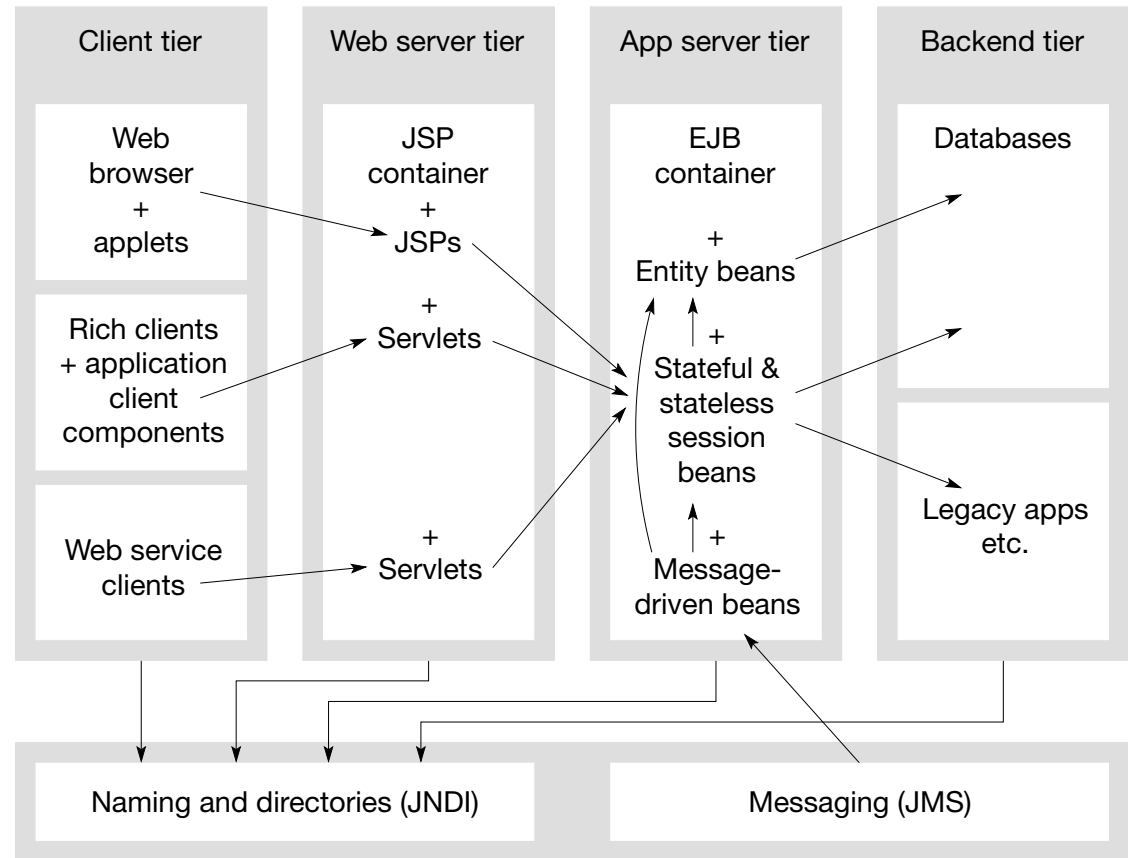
Client tier

Web browser + applets

Rich clients + application client components

Web service clients

Web server tier

JSP container + JSPs

+ Servlets

+ Servlets

App server tier

EJB container

+ Entity beans

+ Stateful & stateless session beans

+ Message-driven beans

Backend tier

Databases

Legacy apps etc.

Naming and directories (JNDI)

Messaging (JMS)